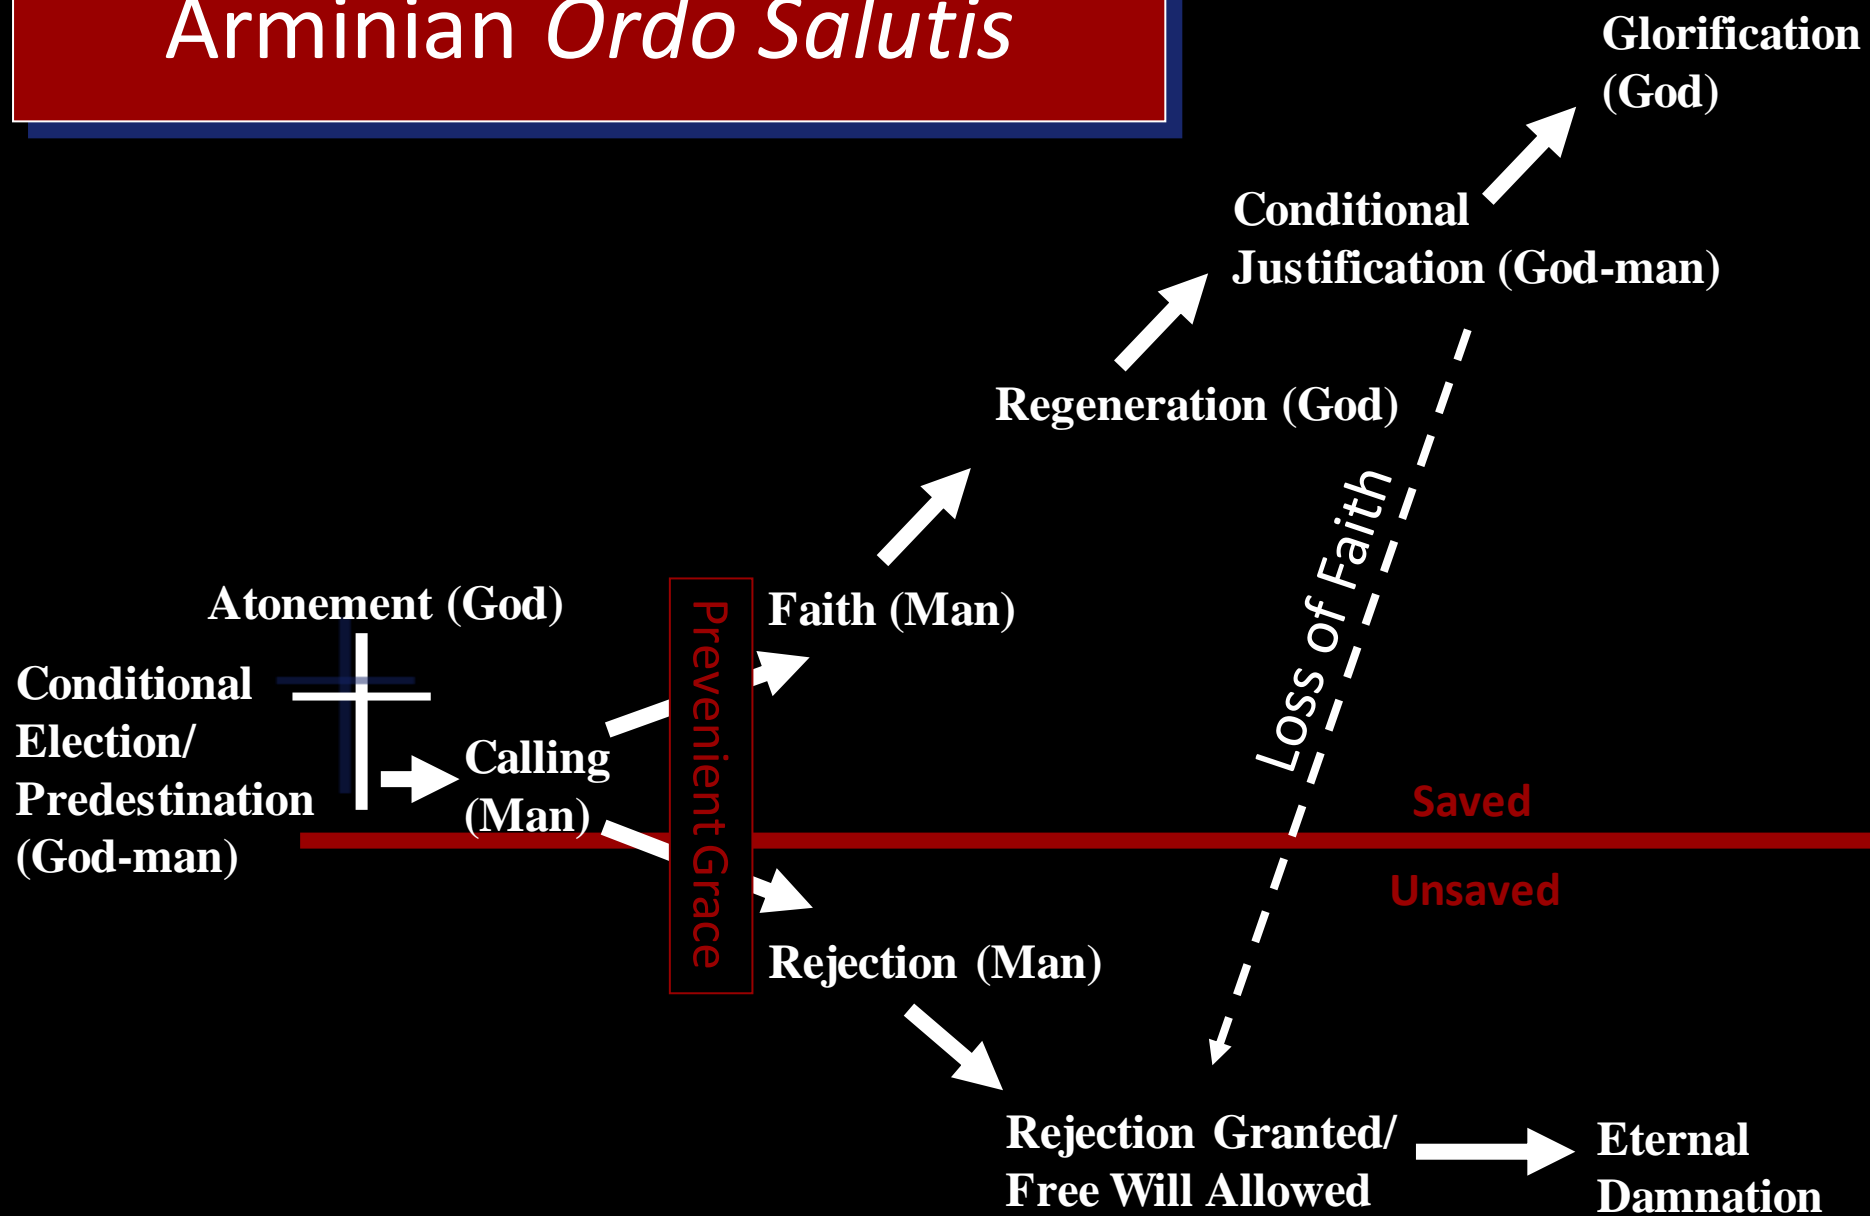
Arminian *Ordo Salutis*

Glorification (God)

Conditional Justification (God-man)

Regeneration (God)

Loss of Faith

Atonement (God)

Faith (Man)

Conditional Election/ Predestination (God-man)

Calling (Man)

Prevenient Grace

Saved

Unsaved

Rejection (Man)

Rejection Granted/ Free Will Allowed

Eternal Damnation